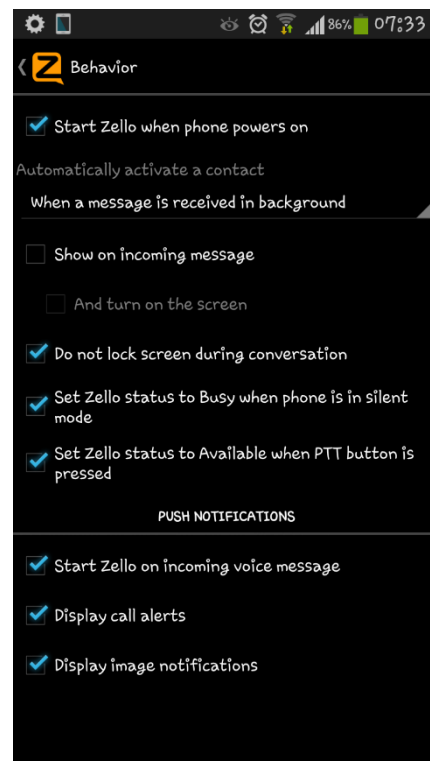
86% 07:33

Behavior

Start Zello when phone powers on

Automatically activate a contact

When a message is received in background

Show on incoming message

And turn on the screen

Do not lock screen during conversation

Set Zello status to Busy when phone is in silent mode

Set Zello status to Available when PTT button is pressed

PUSH NOTIFICATIONS

Start Zello on incoming voice message

Display call alerts

Display image notifications